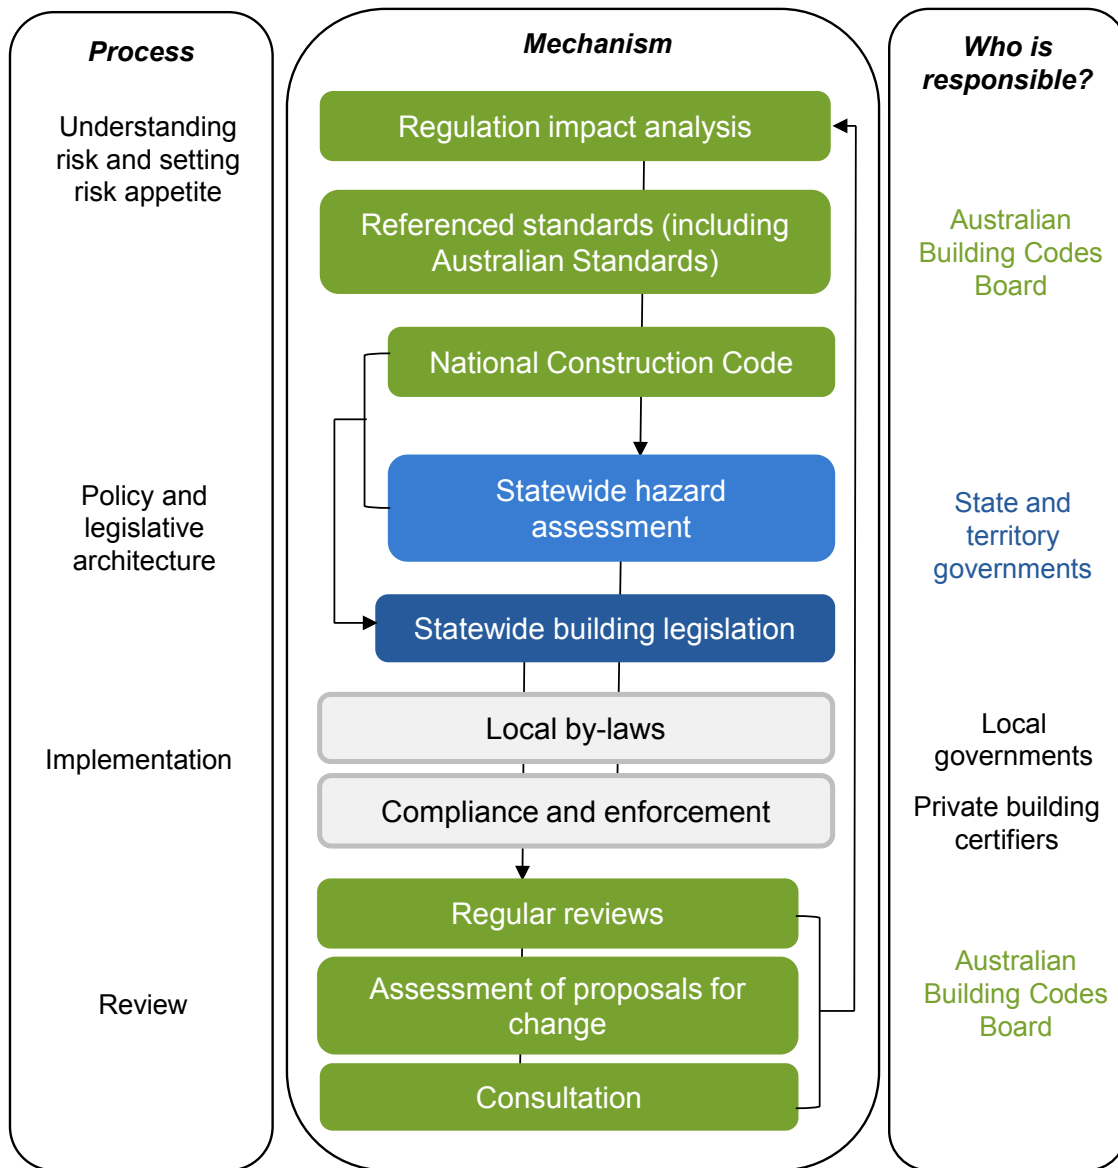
Process

Understanding risk and setting risk appetite

Policy and legislative architecture

Implementation

Review

Mechanism

Regulation impact analysis

Referenced standards (including Australian Standards)

National Construction Code

Statewide hazard assessment

Statewide building legislation

Local by-laws

Compliance and enforcement

Regular reviews

Assessment of proposals for change

Consultation

Who is responsible?

Australian Building Codes Board

State and territory governments

Local governments

Private building certifiers

Australian Building Codes Board